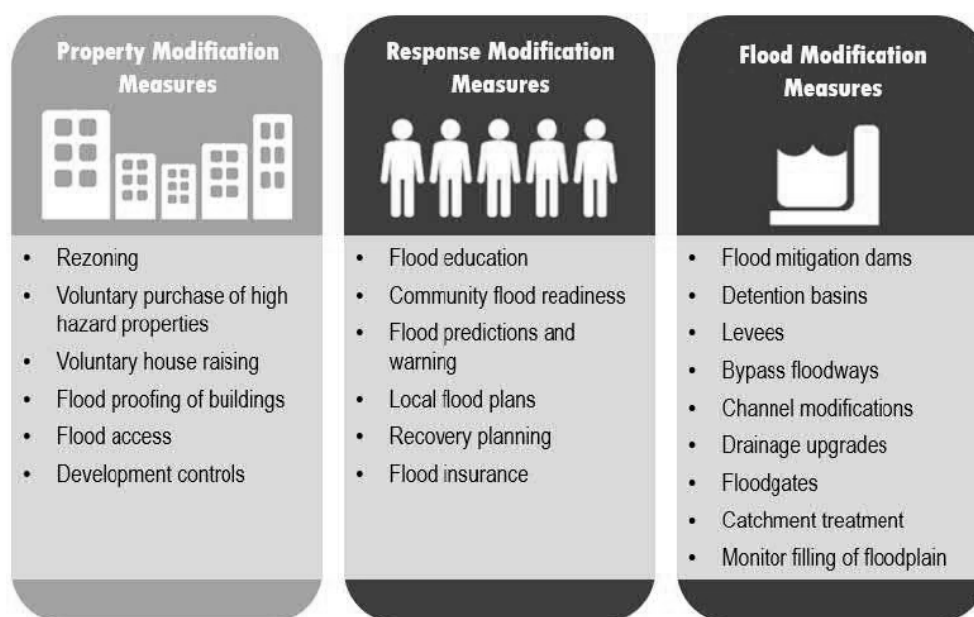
Property Modification Measures

- Rezoning
- Voluntary purchase of high hazard properties
- Voluntary house raising
- Flood proofing of buildings
- Flood access
- Development controls

Response Modification Measures

- Flood education
- Community flood readiness
- Flood predictions and warning
- Local flood plans
- Recovery planning
- Flood insurance

Flood Modification Measures

- Flood mitigation dams
- Detention basins
- Levees
- Bypass floodways
- Channel modifications
- Drainage upgrades
- Floodgates
- Catchment treatment
- Monitor filling of floodplain